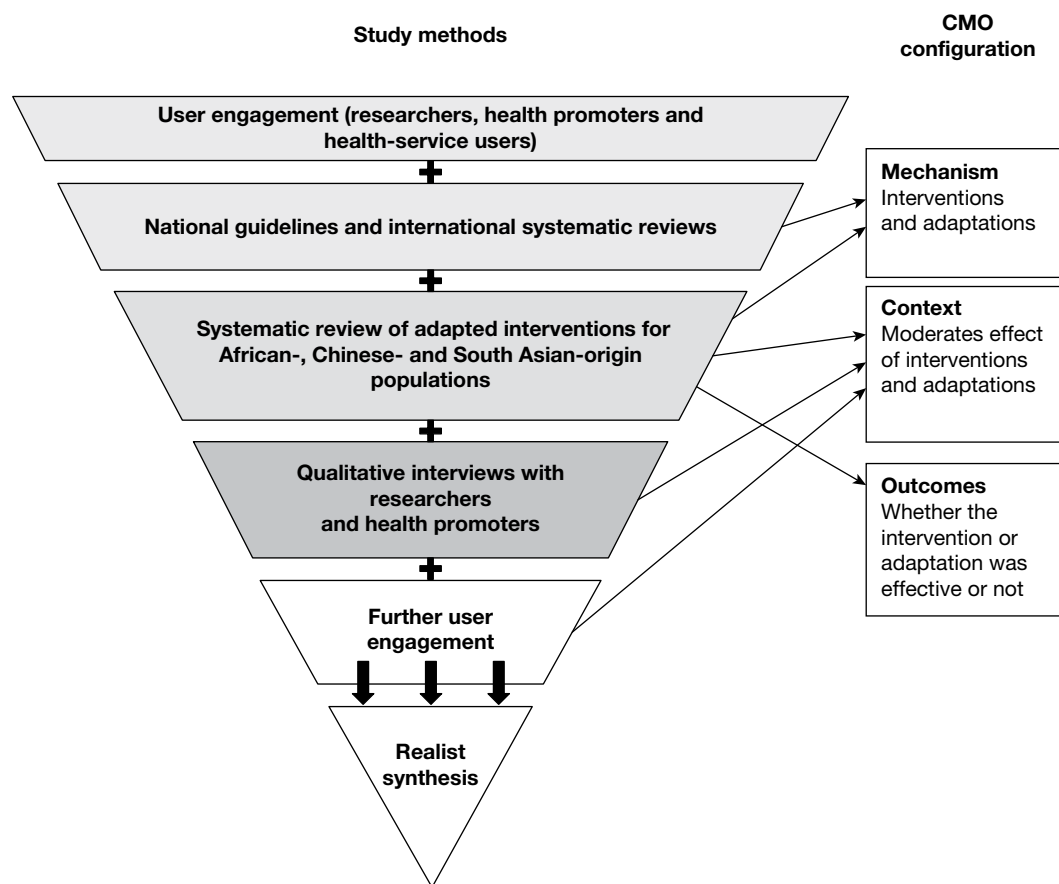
Study methods

CMO configuration

User engagement (researchers, health promoters and health-service users)

+

National guidelines and international systematic reviews

+

Systematic review of adapted interventions for African-, Chinese- and South Asian-origin populations

+

Qualitative interviews with researchers and health promoters

+

Further user engagement

Realist synthesis

Mechanism
Interventions and adaptations

Context
Moderates effect of interventions and adaptations

Outcomes
Whether the intervention or adaptation was effective or not